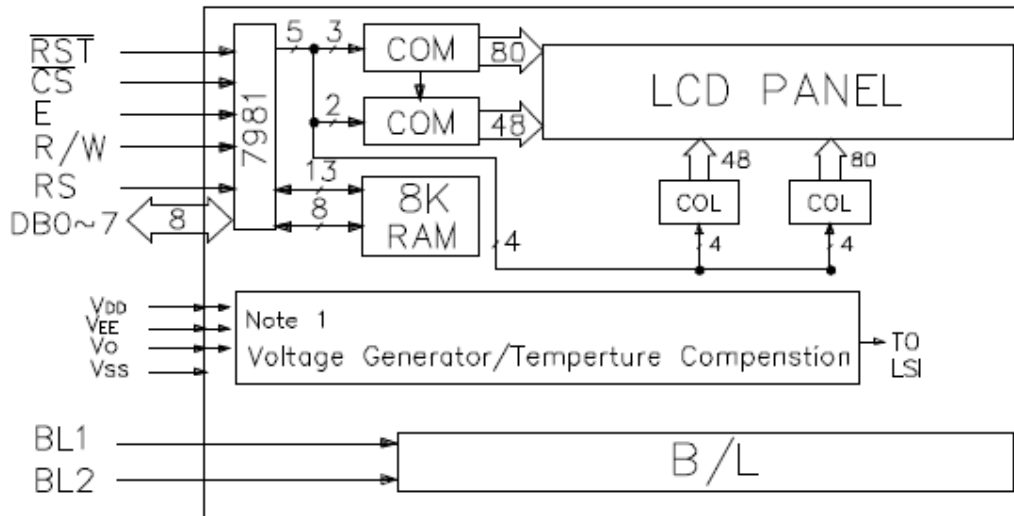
$\overline{RST}$
$\overline{CS}$
E
R/W
RS
DB0~7
8
7981
5
3
2
13
8
COM
COM
80
48
LCD PANEL
8K RAM
4
48
80
COL
COL
4
4
$V_{DD}$
$V_{EE}$
$V_O$
$V_{SS}$
Note 1
Voltage Generator/Temperture Compenstion
TO LSI
BL1
BL2
B/L